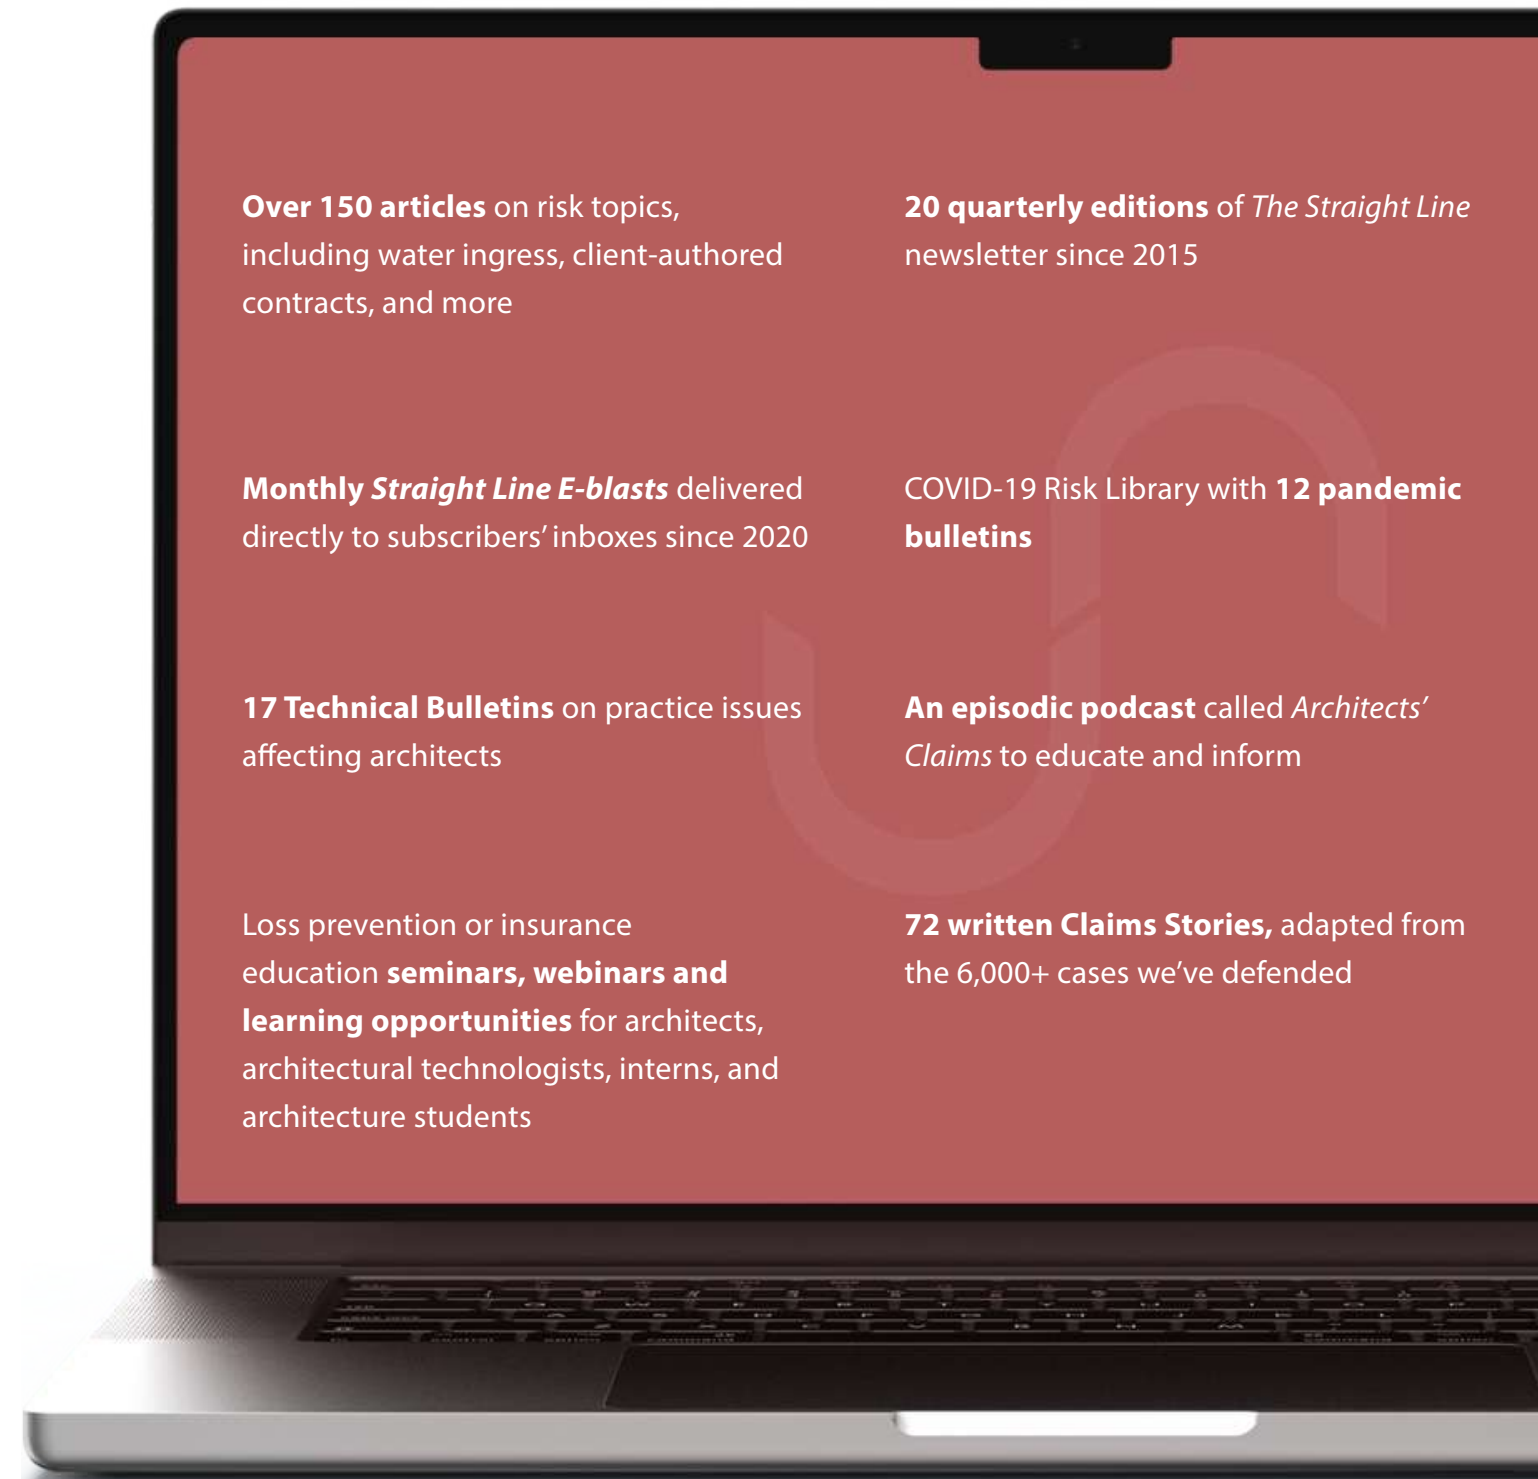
Over 150 articles on risk topics, including water ingress, client-authored contracts, and more

20 quarterly editions of The Straight Line newsletter since 2015

Monthly Straight Line E-blasts delivered directly to subscribers' inboxes since 2020

COVID-19 Risk Library with 12 pandemic bulletins

17 Technical Bulletins on practice issues affecting architects

An episodic podcast called Architects' Claims to educate and inform

Loss prevention or insurance education seminars, webinars and learning opportunities for architects, architectural technologists, interns, and architecture students

72 written Claims Stories, adapted from the 6,000+ cases we've defended